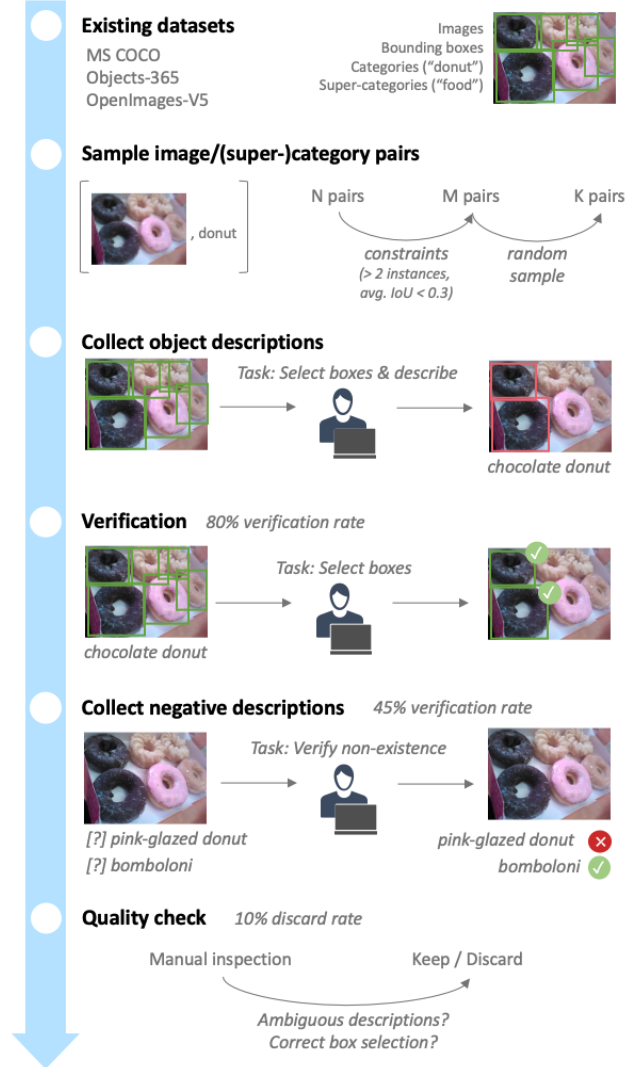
Existing datasets
MS COCO
Objects-365
OpenImages-V5

Images
Bounding boxes
Categories ("donut")
Super-categories ("food")

Sample image/(super-)category pairs

, donut

N pairs
M pairs
K pairs
constraints
(> 2 instances, avg. IoU < 0.3)
random sample

Collect object descriptions

Task: Select boxes & describe

chocolate donut

Verification 80% verification rate

Task: Select boxes

chocolate donut

Collect negative descriptions 45% verification rate

Task: Verify non-existence

[?] pink-glazed donut
[?] bomboloni

pink-glazed donut
bomboloni

Quality check 10% discard rate

Manual inspection
Keep / Discard

Ambiguous descriptions?
Correct box selection?